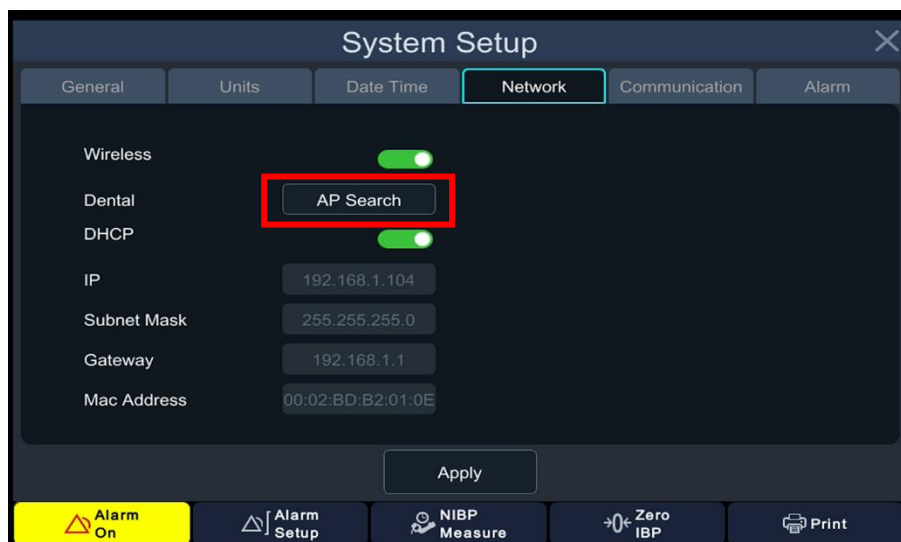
System Setup

General | Units | Date Time | Network | Communication | Alarm

Wireless

Dental AP Search

DHCP

IP 192.168.1.104

Subnet Mask 255.255.255.0

Gateway 192.168.1.1

Mac Address 00:02:BD:B2:01:0E

Apply

Alarm On | Alarm Setup | NIBP Measure | Zero IBP | Print